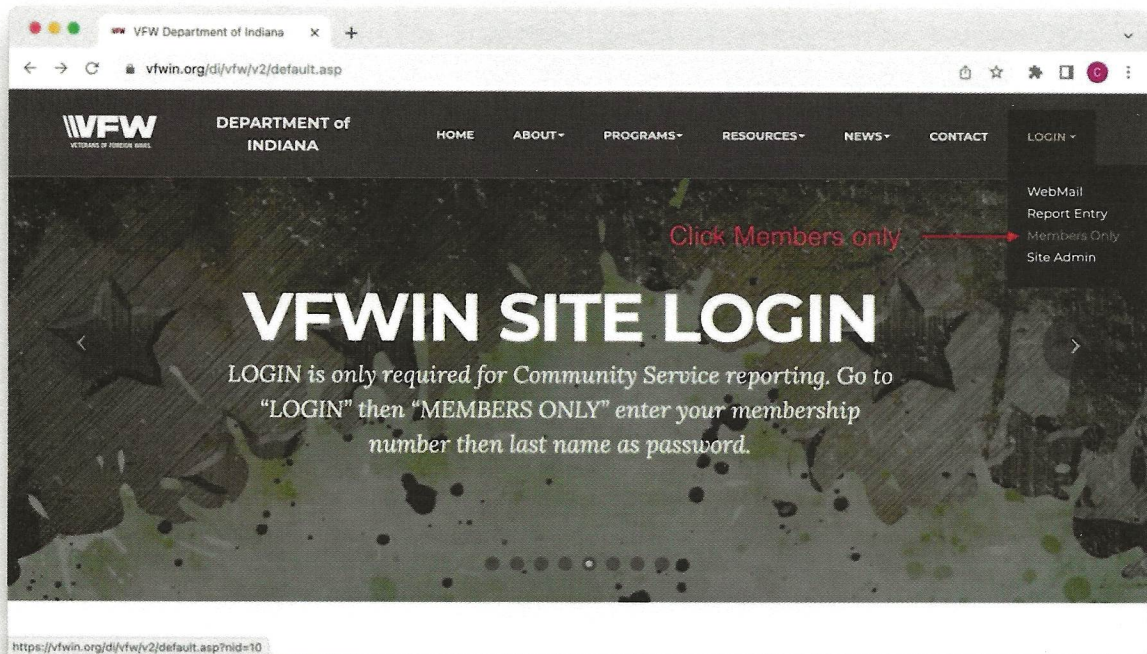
VFW Department of Indiana

vfwin.org/di/vfw/v2/default.asp

VFW
VETERANS OF FOREIGN WARS

DEPARTMENT of INDIANA

HOME ABOUT PROGRAMS RESOURCES NEWS CONTACT LOGIN

WebMail
Report Entry
Members Only
Site Admin

Click Members only

VFWIN SITE LOGIN

LOGIN is only required for Community Service reporting. Go to "LOGIN" then "MEMBERS ONLY" enter your membership number then last name as password.

https://vfwin.org/di/vfw/v2/default.asp?nid=10